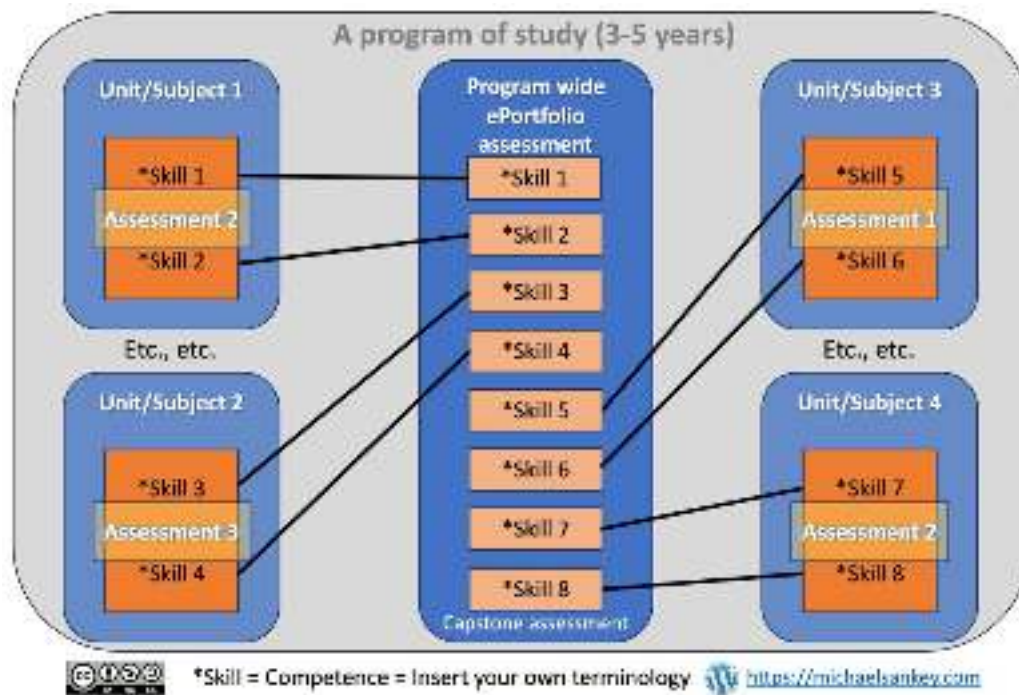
A program of study (3-5 years)

Unit/Subject 1

*Skill 1
Assessment 2
*Skill 2

Etc., etc.

Unit/Subject 2

*Skill 3
Assessment 3
*Skill 4

Program wide ePortfolio assessment

*Skill 1
*Skill 2
*Skill 3
*Skill 4
*Skill 5
*Skill 6
*Skill 7
*Skill 8

Capstone assessment

Unit/Subject 3

*Skill 5
Assessment 1
*Skill 6

Etc., etc.

Unit/Subject 4

*Skill 7
Assessment 2
*Skill 8

*Skill = Competence = Insert your own terminology https://michaelsankey.com